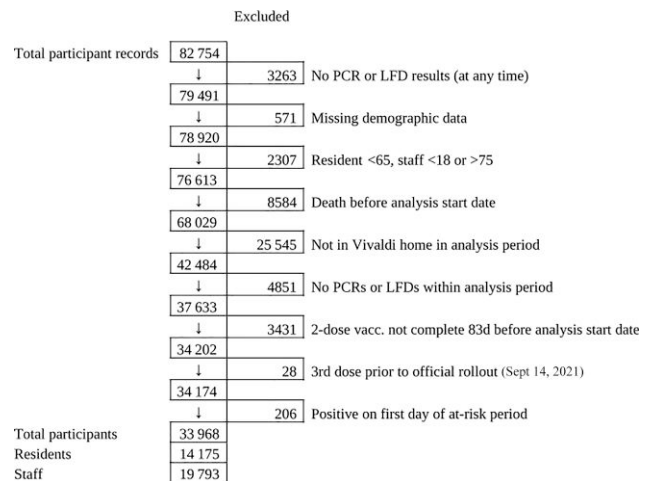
Excluded

Total participant records 82 754

↓ 3263 No PCR or LFD results (at any time)

79 491

↓ 571 Missing demographic data

78 920

↓ 2307 Resident <65, staff <18 or >75

76 613

↓ 8584 Death before analysis start date

68 029

↓ 25 545 Not in Vivaldi home in analysis period

42 484

↓ 4851 No PCRs or LFDs within analysis period

37 633

↓ 3431 2-dose vacc. not complete 83d before analysis start date

34 202

↓ 28 3rd dose prior to official rollout (Sept 14, 2021)

34 174

↓ 206 Positive on first day of at-risk period

Total participants 33 968
Residents 14 175
Staff 19 793